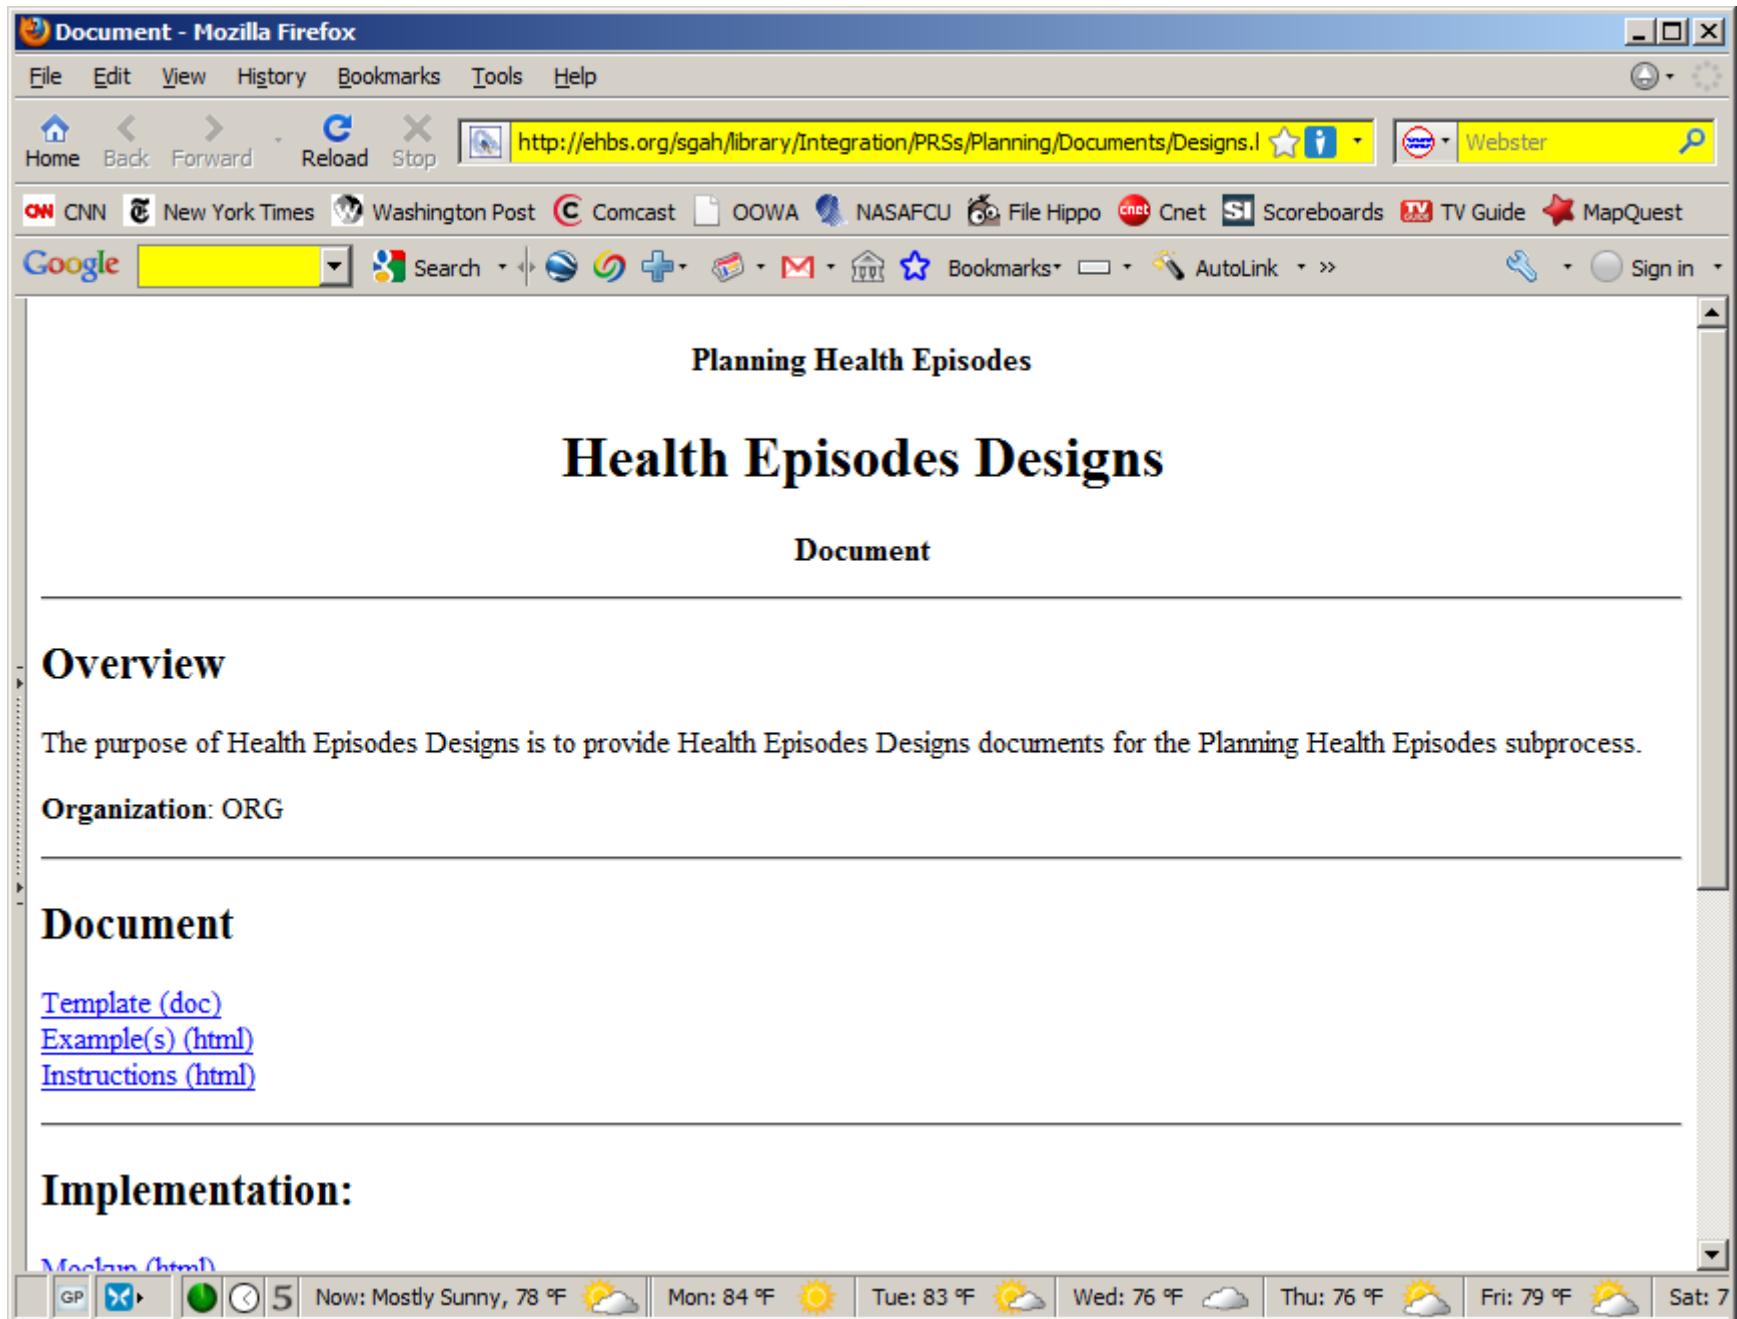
Document - Mozilla Firefox

File Edit View History Bookmarks Tools Help

Home Back Forward Reload Stop http://ehbs.org/sgah/library/Integration/PRSs/Planning/Documents/Designs.l Webster

CNN New York Times Washington Post Comcast OOWA NASAFCU File Hippo Cnet Scoreboards TV Guide MapQuest

Google Search Bookmarks AutoLink » Sign in

Planning Health Episodes

Health Episodes Designs

Document

Overview

The purpose of Health Episodes Designs is to provide Health Episodes Designs documents for the Planning Health Episodes subprocess.

**Organization**: ORG

Document

Template (doc)
Example(s) (html)
Instructions (html)

Implementation:

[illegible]

GP 5 Now: Mostly Sunny, 78 °F Mon: 84 °F Tue: 83 °F Wed: 76 °F Thu: 76 °F Fri: 79 °F Sat: 7